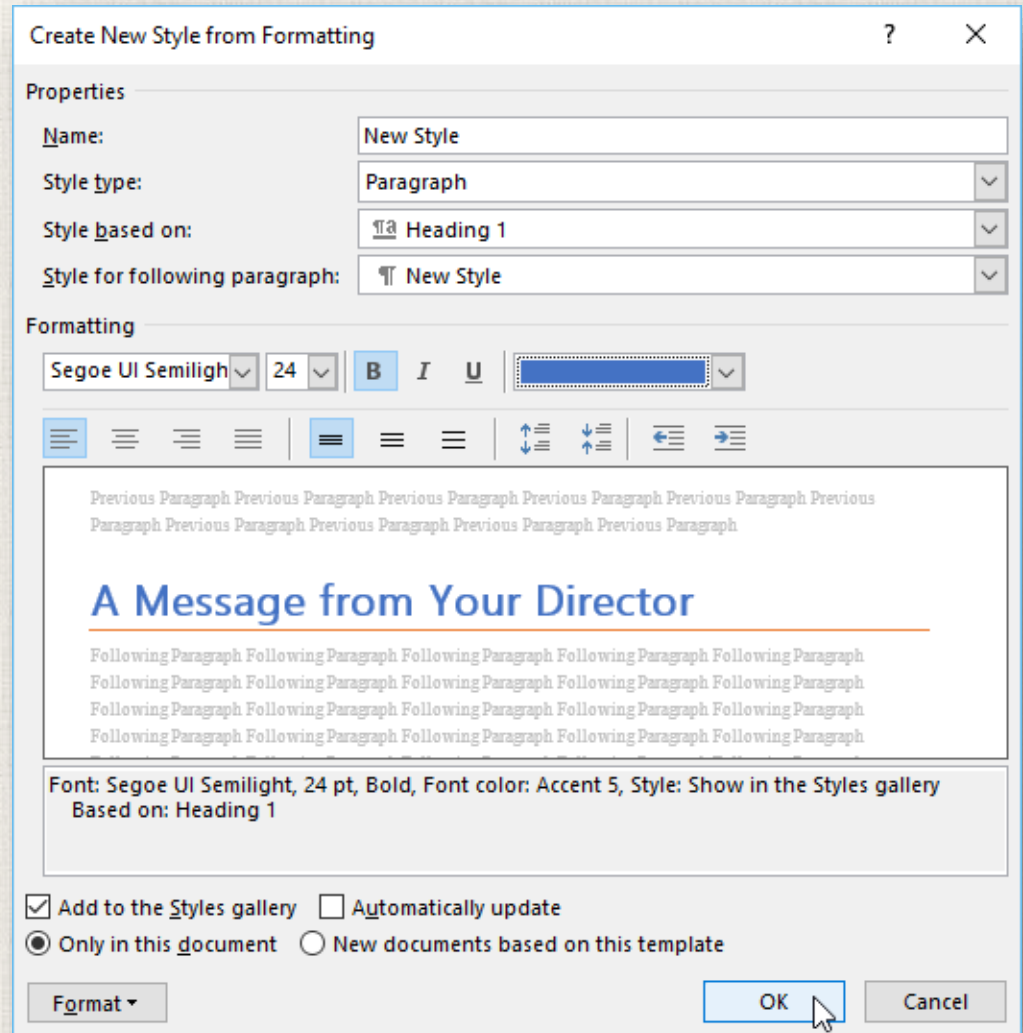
Create New Style from Formatting ? ×

Properties

Name: New Style

Style type: Paragraph

Style based on: Heading 1

Style for following paragraph: ¶ New Style

Formatting

Segoe UI Semiligh 24 B I U

Previous Paragraph Previous Paragraph Previous Paragraph Previous Paragraph Previous Paragraph Previous Paragraph Previous Paragraph Previous Paragraph Previous Paragraph Previous Paragraph

A Message from Your Director

Following Paragraph Following Paragraph Following Paragraph Following Paragraph Following Paragraph Following Paragraph Following Paragraph Following Paragraph Following Paragraph Following Paragraph Following Paragraph Following Paragraph Following Paragraph Following Paragraph Following Paragraph Following Paragraph Following Paragraph Following Paragraph Following Paragraph Following Paragraph

Font: Segoe UI Semilight, 24 pt, Bold, Font color: Accent 5, Style: Show in the Styles gallery
Based on: Heading 1

Add to the Styles gallery Automatically update

Only in this document New documents based on this template

Format ▾ OK Cancel